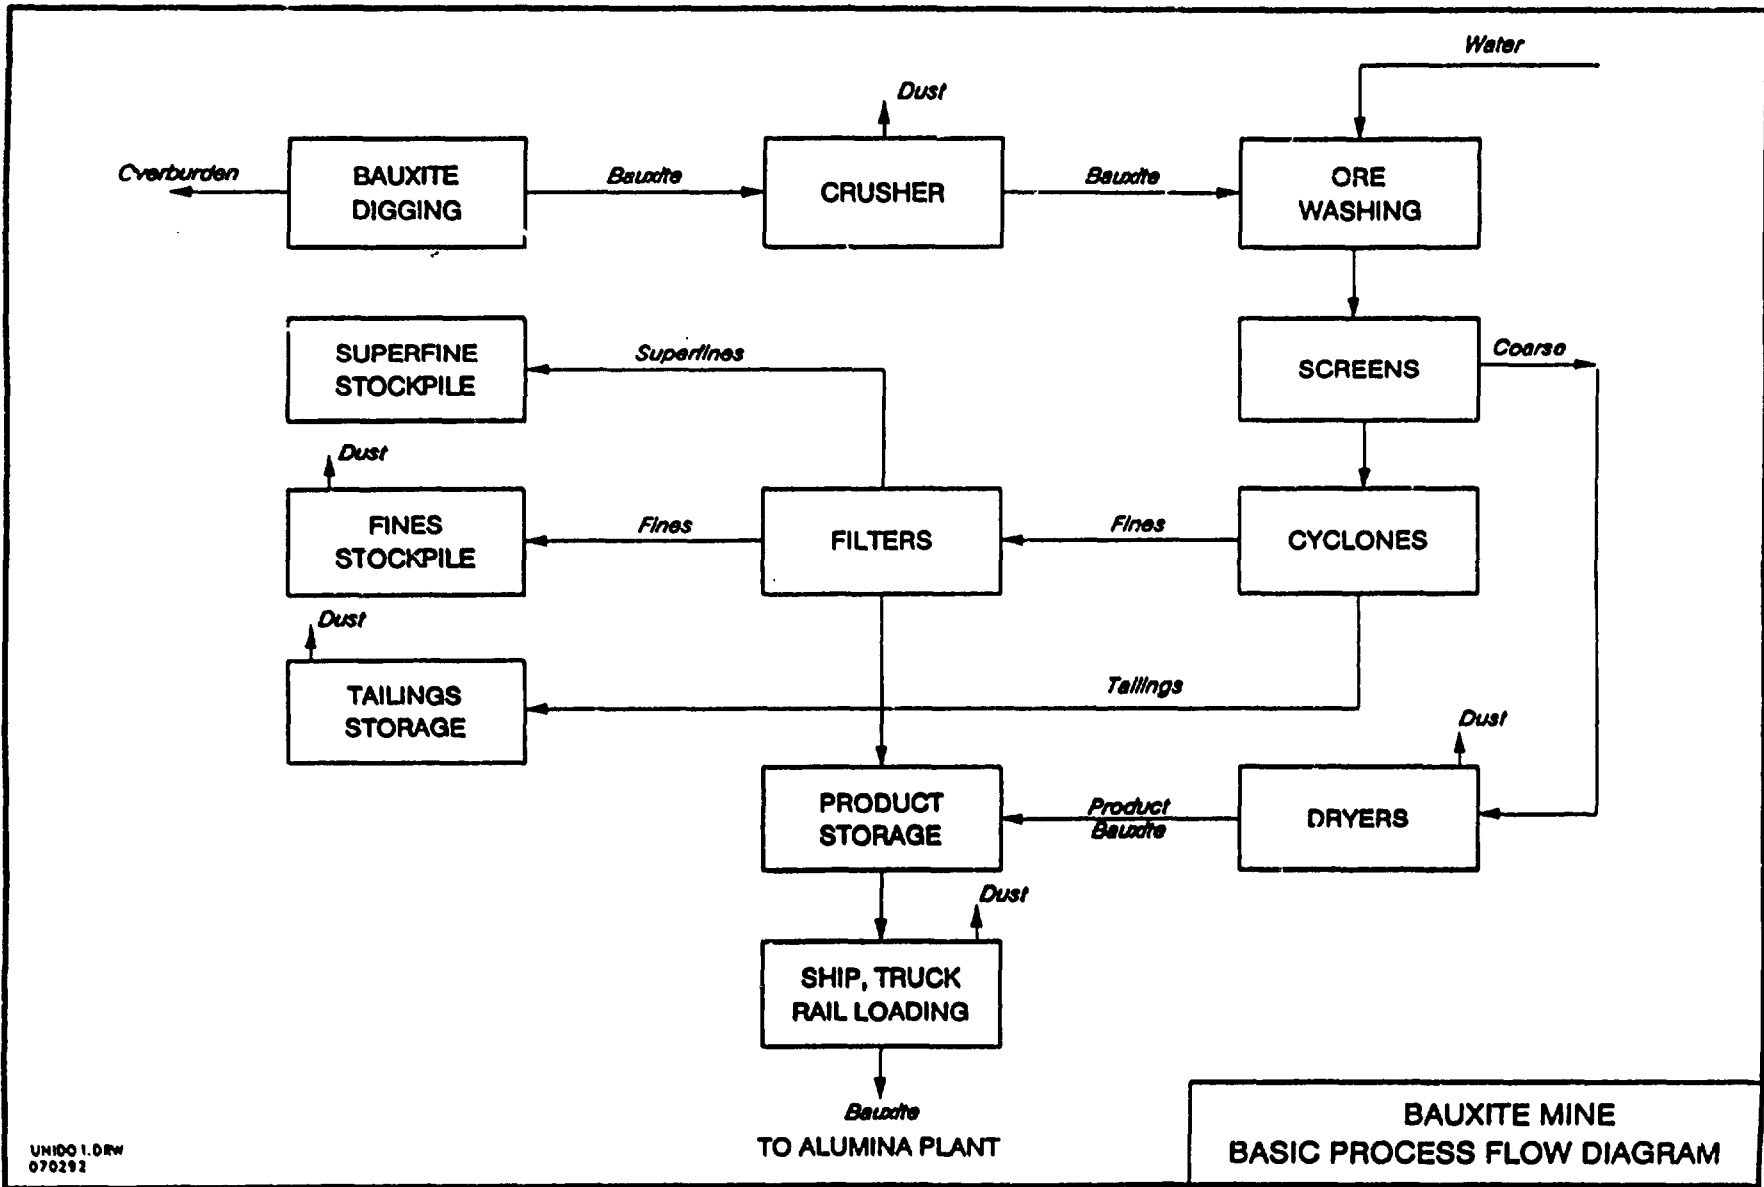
Water

Dust

Overburden

BAUXITE DIGGING

Bauxite

CRUSHER

Bauxite

ORE WASHING

SUPERFINE STOCKPILE

Superfines

SCREENS

Coarse

Dust

FINES STOCKPILE

Fines

FILTERS

Fines

CYCLONES

Dust

TAILINGS STORAGE

Tailings

Dust

PRODUCT STORAGE

Product Bauxite

DRYERS

Dust

SHIP, TRUCK RAIL LOADING

Bauxite
TO ALUMINA PLANT

UNIDO1.DRW
070292

BAUXITE MINE
BASIC PROCESS FLOW DIAGRAM